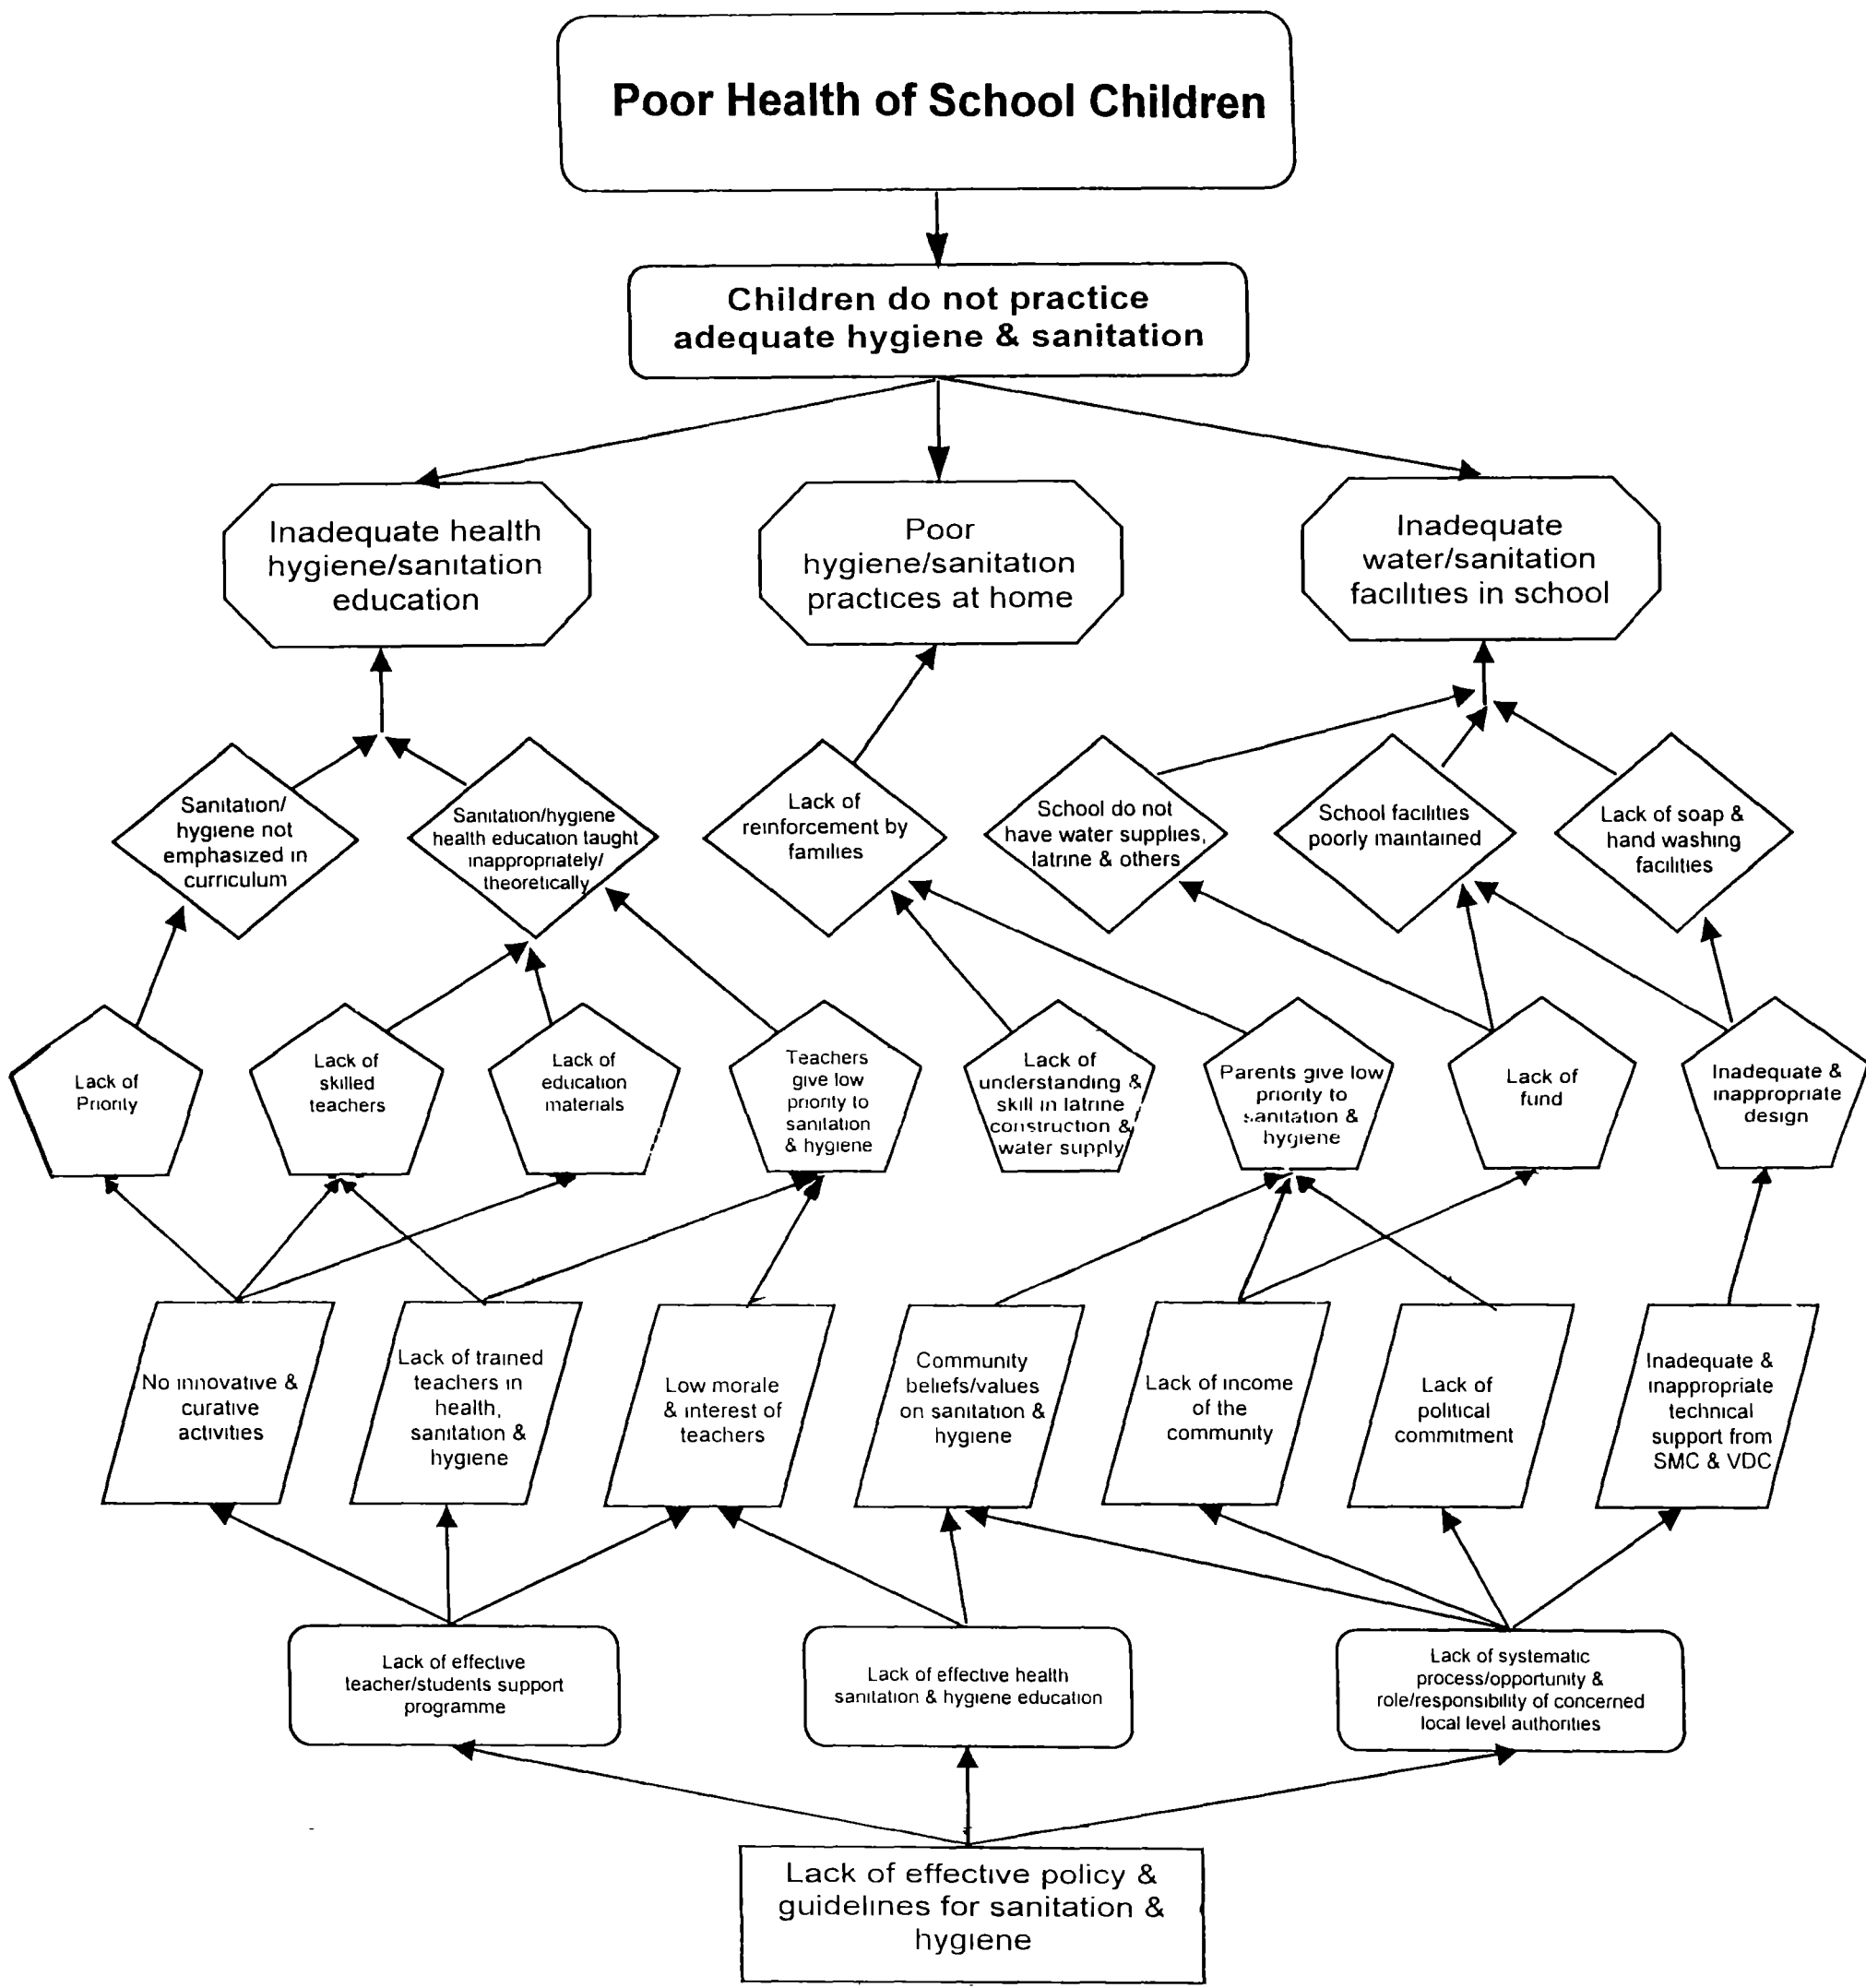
Poor Health of School Children

Children do not practice adequate hygiene & sanitation

Inadequate health hygiene/sanitation education

Poor hygiene/sanitation practices at home

Inadequate water/sanitation facilities in school

Sanitation/ hygiene not emphasized in curriculum

Sanitation/hygiene health education taught inappropriately/ theoretically

Lack of reinforcement by families

School do not have water supplies, latrine & others

School facilities poorly maintained

Lack of soap & hand washing facilities

Lack of Priority

Lack of skilled teachers

Lack of education materials

Teachers give low priority to sanitation & hygiene

Lack of understanding & skill in latrine construction & water supply

Parents give low priority to sanitation & hygiene

Lack of fund

Inadequate & inappropriate design

No innovative & curative activities

Lack of trained teachers in health, sanitation & hygiene

Low morale & interest of teachers

Community beliefs/values on sanitation & hygiene

Lack of income of the community

Lack of political commitment

Inadequate & inappropriate technical support from SMC & VDC

Lack of effective teacher/students support programme

Lack of effective health sanitation & hygiene education

Lack of systematic process/opportunity & role/responsibility of concerned local level authorities

Lack of effective policy & guidelines for sanitation & hygiene